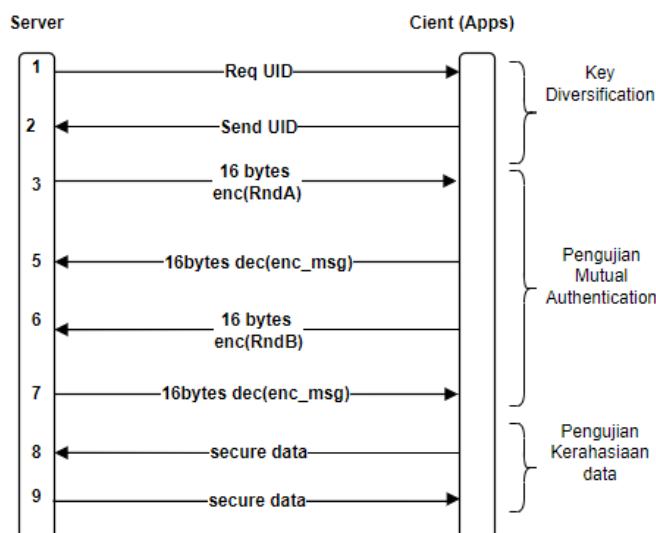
Server

Cient (Apps)

1

Req UID

2

Send UID

Key Diversification

3

16 bytes enc(RndA)

5

16bytes dec(enc_msg)

6

16 bytes enc(RndB)

7

16bytes dec(enc_msg)

Pengujian Mutual Authentication

8

secure data

9

secure data

Pengujian Kerahasiaan data